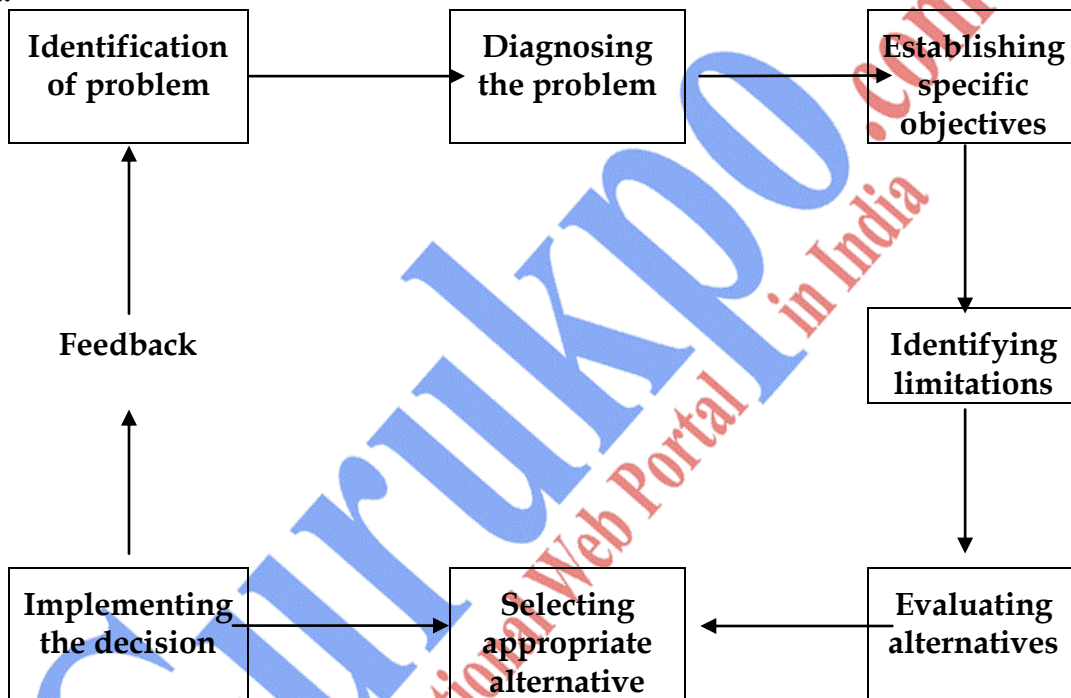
Identification of problem

Diagnosing the problem

Establishing specific objectives

Identifying limitations

Evaluating alternatives

Selecting appropriate alternative

Implementing the decision

Feedback

Gurukpo.com
Educational Web Portal in India